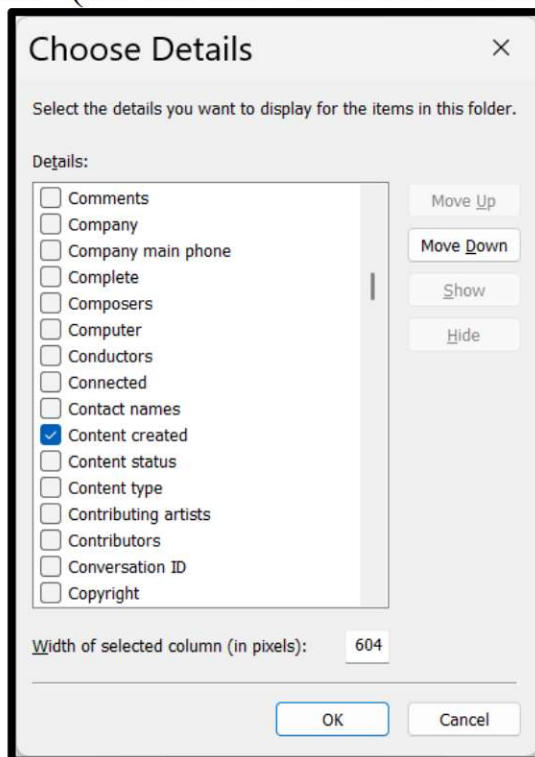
Choose Details

×

Select the details you want to display for the items in this folder.

Details:

Comments
Company
Company main phone
Complete
Composers
Computer
Conductors
Connected
Contact names
Content created
Content status
Content type
Contributing artists
Contributors
Conversation ID
Copyright

Move Up
Move Down
Show
Hide

Width of selected column (in pixels): 604

OK
Cancel